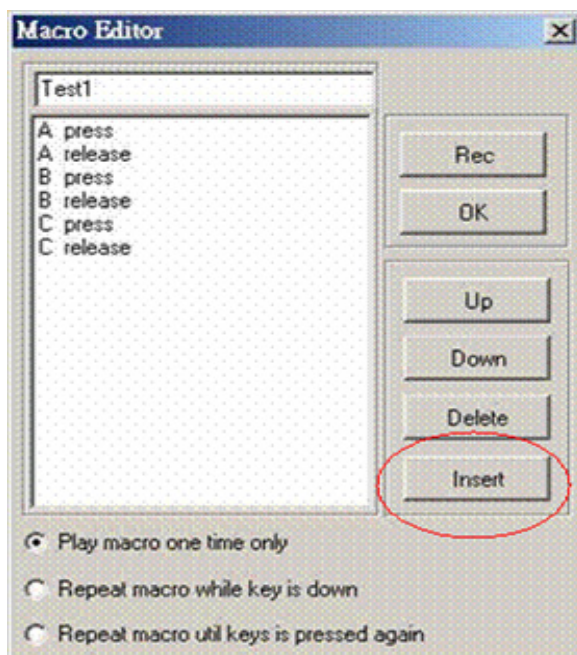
Macro Editor

Test1

A press
A release
B press
B release
C press
C release

Rec

OK

Up

Down

Delete

Insert

Play macro one time only

Repeat macro while key is down

Repeat macro util keys is pressed again